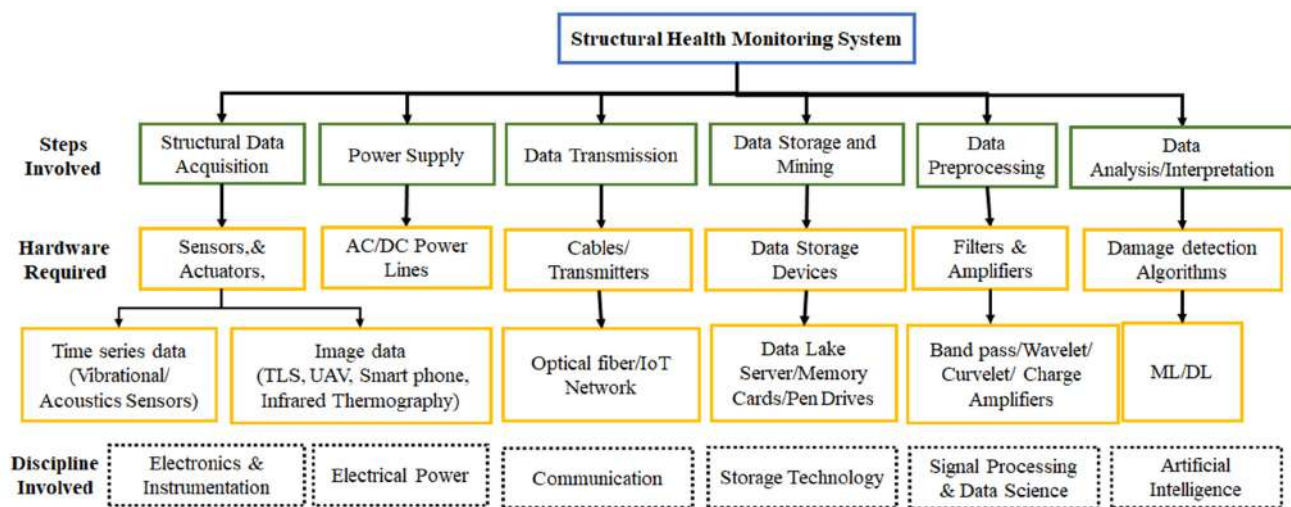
Structural Health Monitoring System

Steps Involved

Structural Data Acquisition

Power Supply

Data Transmission

Data Storage and Mining

Data Preprocessing

Data Analysis/Interpretation

Hardware Required

Sensors,& Actuators,

AC/DC Power Lines

Cables/ Transmitters

Data Storage Devices

Filters & Amplifiers

Damage detection Algorithms

Time series data (Vibrational/ Acoustics Sensors)

Image data (TLS, UAV, Smart phone, Infrared Thermography)

Optical fiber/IoT Network

Data Lake Server/Memory Cards/Pen Drives

Band pass/Wavelet/ Curvelet/ Charge Amplifiers

ML/DL

Discipline Involved

Electronics & Instrumentation

Electrical Power

Communication

Storage Technology

Signal Processing & Data Science

Artificial Intelligence